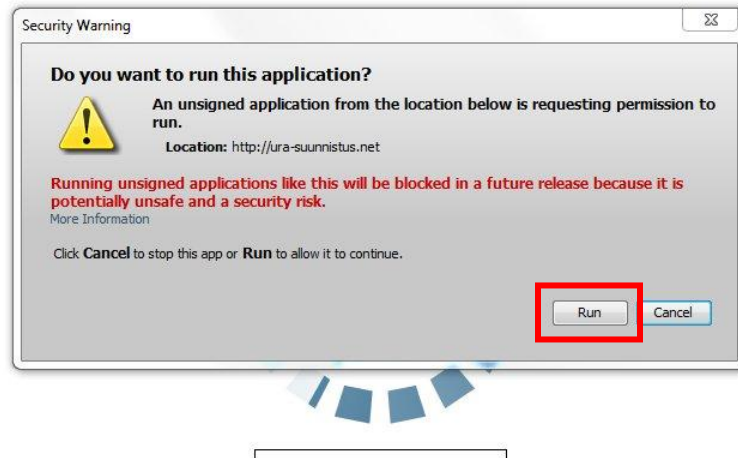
Security Warning

Do you want to run this application?

An unsigned application from the location below is requesting permission to run.

Location: http://ura-suunnistus.net

Running unsigned applications like this will be blocked in a future release because it is potentially unsafe and a security risk.

More Information

Click Cancel to stop this app or Run to allow it to continue.

Run

Cancel